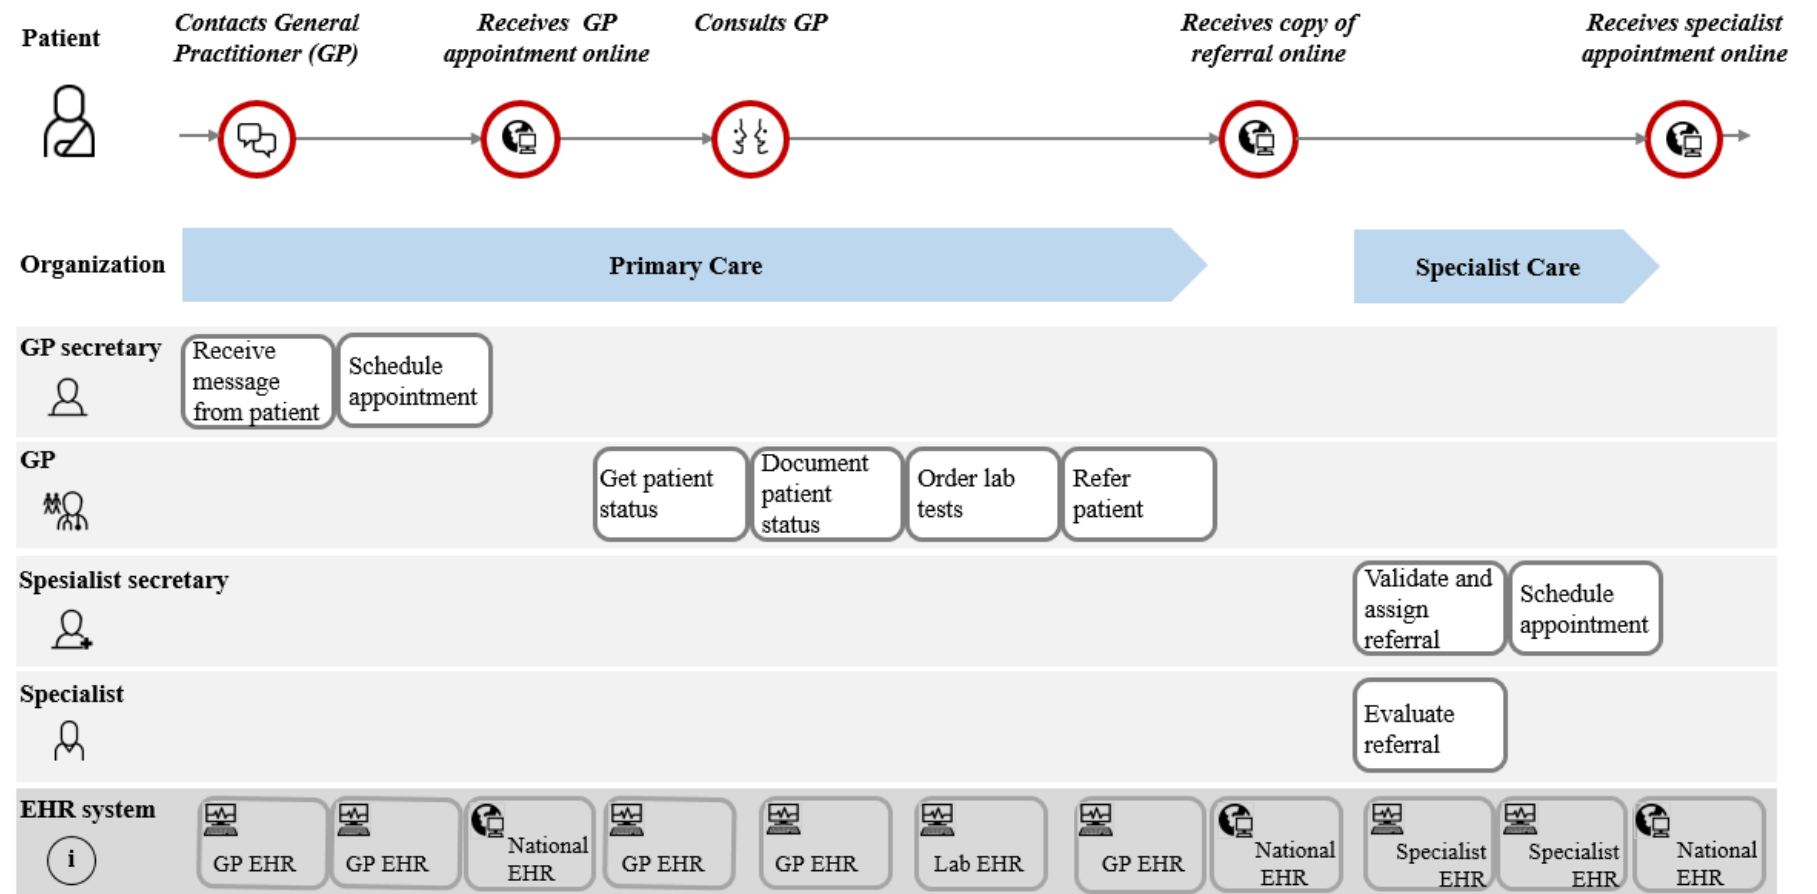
Patient

Contacts General Practitioner (GP)

Receives GP appointment online

Consults GP

Receives copy of referral online

Receives specialist appointment online

Organization

Primary Care

Specialist Care

GP secretary

Receive message from patient

Schedule appointment

GP

Get patient status

Document patient status

Order lab tests

Refer patient

Spesialist secretary

Validate and assign referral

Schedule appointment

Specialist

Evaluate referral

EHR system

i

GP EHR

GP EHR

National EHR

GP EHR

GP EHR

Lab EHR

GP EHR

National EHR

Specialist EHR

Specialist EHR

National EHR